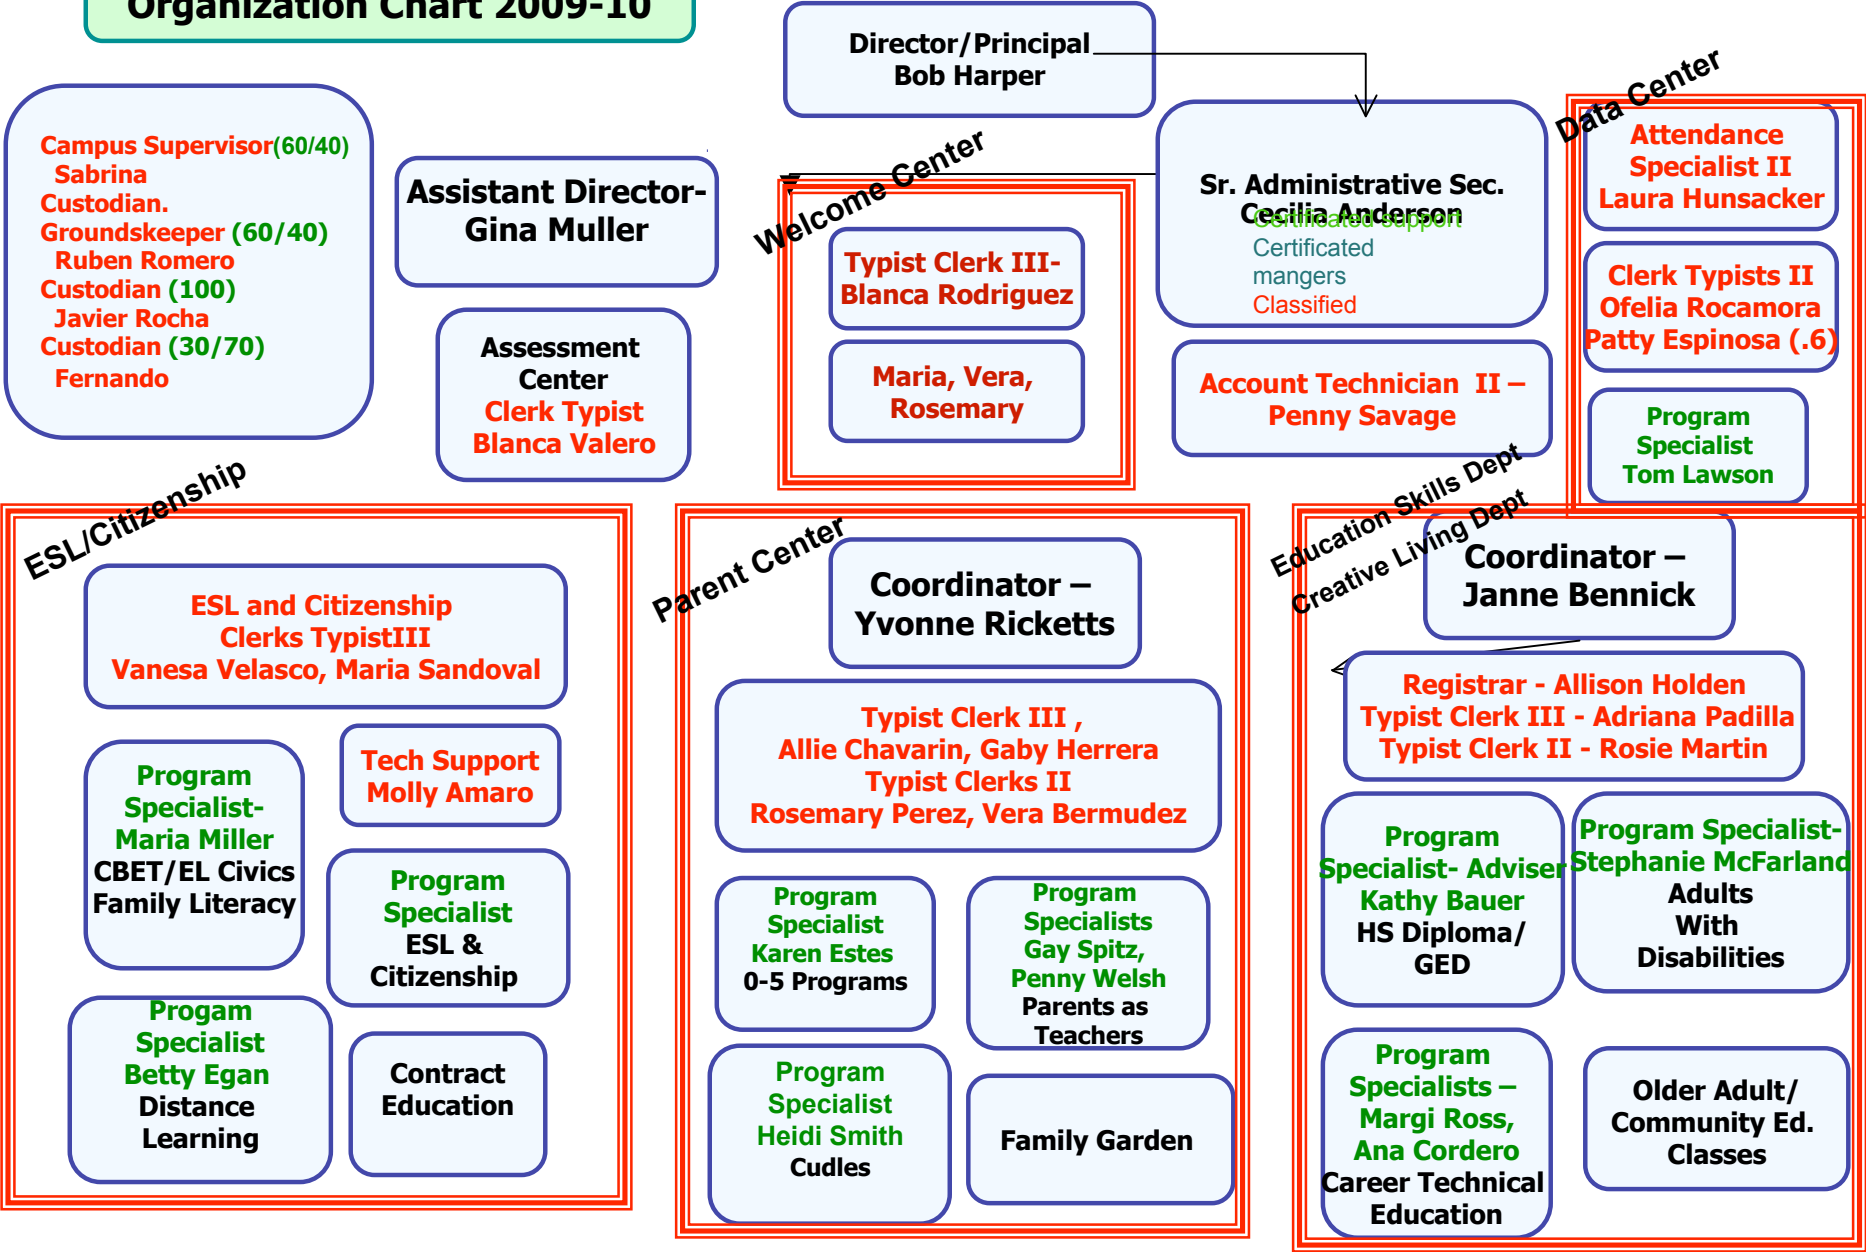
Organization Chart 2009-10

Director/Principal
Bob Harper

Campus Supervisor(60/40)
Sabrina
Custodian.
Groundskeeper (60/40)
Ruben Romero
Custodian (100)
Javier Rocha
Custodian (30/70)
Fernando

Assistant Director-
Gina Muller

Assessment Center
Clerk Typist
Blanca Valero

Welcome Center

Typist Clerk III-
Blanca Rodriguez

Maria, Vera,
Rosemary

Sr. Administrative Sec.
Cecilia Anderson
Certificated support
Certificated
mangers
Classified

Account Technician II –
Penny Savage

Data Center

Attendance
Specialist II
Laura Hunsacker

Clerk Typists II
Ofelia Rocamora
Patty Espinosa (.6)

Program
Specialist
Tom Lawson

ESL/Citizenship

ESL and Citizenship
Clerks TypistIII
Vanesa Velasco, Maria Sandoval

Program
Specialist-
Maria Miller
CBET/EL Civics
Family Literacy

Tech Support
Molly Amaro

Program
Specialist
ESL &
Citizenship

Progam
Specialist
Betty Egan
Distance
Learning

Contract
Education

Parent Center

Coordinator –
Yvonne Ricketts

Typist Clerk III ,
Allie Chavarin, Gaby Herrera
Typist Clerks II
Rosemary Perez, Vera Bermudez

Program
Specialist
Karen Estes
0-5 Programs

Program
Specialists
Gay Spitz,
Penny Welsh
Parents as
Teachers

Program
Specialist
Heidi Smith
Cudles

Family Garden

Education Skills Dept
Creative Living Dept

Coordinator –
Janne Bennick

Registrar - Allison Holden
Typist Clerk III - Adriana Padilla
Typist Clerk II - Rosie Martin

Program
Specialist- Adviser
Kathy Bauer
HS Diploma/
GED

Program Specialist-
Stephanie McFarland
Adults
With
Disabilities

Program
Specialists –
Margi Ross,
Ana Cordero
Career Technical
Education

Older Adult/
Community Ed.
Classes